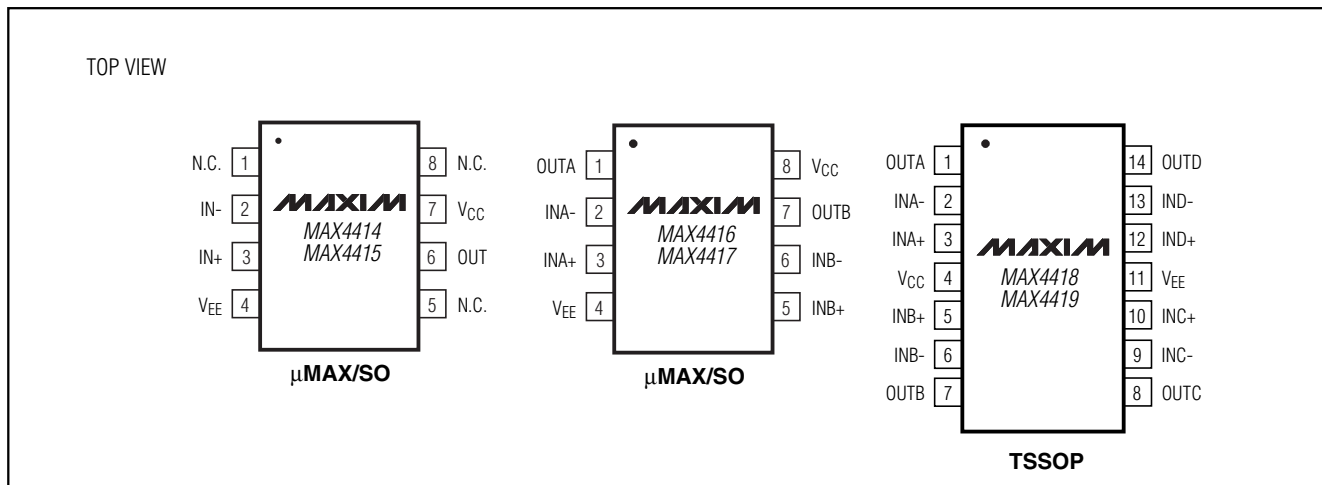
TOP VIEW

N.C. 1
IN- 2
IN+ 3
$V_{EE}$ 4
8 N.C.
7 $V_{CC}$
6 OUT
5 N.C.

MAXIM
MAX4414
MAX4415

μMAX/SO

OUTA 1
INA- 2
INA+ 3
$V_{EE}$ 4
8 $V_{CC}$
7 OUTB
6 INB-
5 INB+

MAXIM
MAX4416
MAX4417

μMAX/SO

OUTA 1
INA- 2
INA+ 3
$V_{CC}$ 4
INB+ 5
INB- 6
OUTB 7
14 OUTD
13 IND-
12 IND+
11 $V_{EE}$
10 INC+
9 INC-
8 OUTC

MAXIM
MAX4418
MAX4419

TSSOP